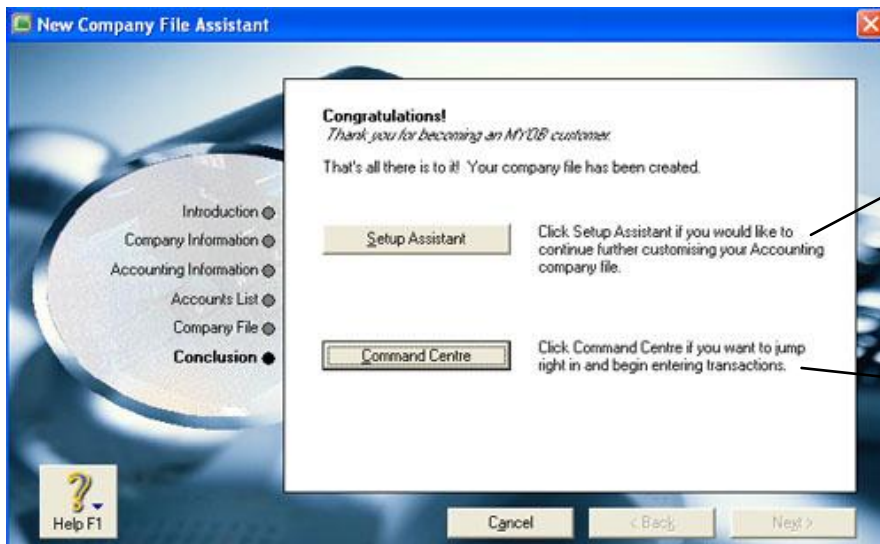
New Company File Assistant

Introduction
Company Information
Accounting Information
Accounts List
Company File
Conclusion

Congratulations!
Thank you for becoming an MYOB customer.

That's all there is to it! Your company file has been created.

Setup Assistant

Click Setup Assistant if you would like to continue further customising your Accounting company file.

Command Centre

Click Command Centre if you want to jump right in and begin entering transactions.

Help F1

Cancel

< Back

Next >